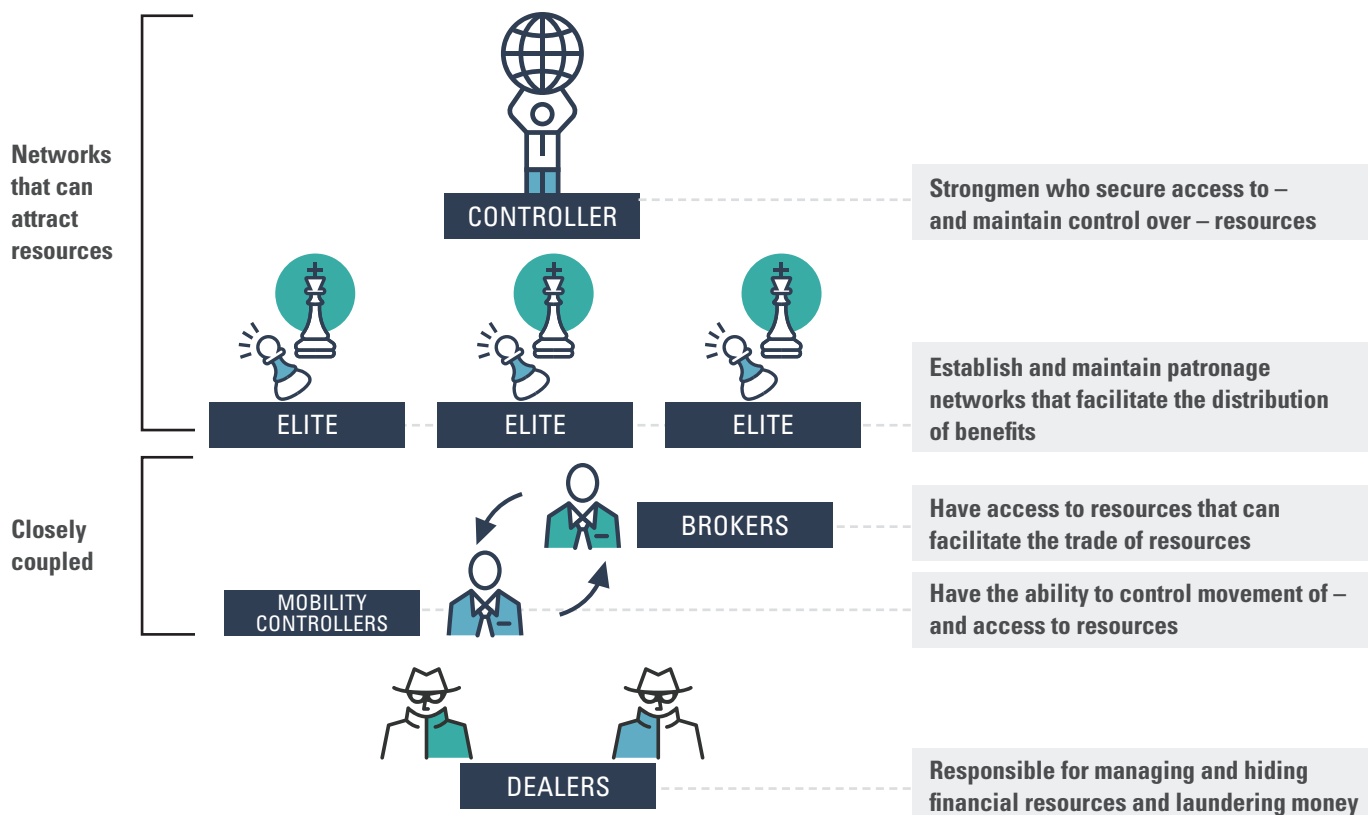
Networks that can attract resources

CONTROLLER

Strongmen who secure access to – and maintain control over – resources

ELITE

ELITE

ELITE

Establish and maintain patronage networks that facilitate the distribution of benefits

Closely coupled

BROKERS

Have access to resources that can facilitate the trade of resources

MOBILITY CONTROLLERS

Have the ability to control movement of – and access to resources

DEALERS

Responsible for managing and hiding financial resources and laundering money